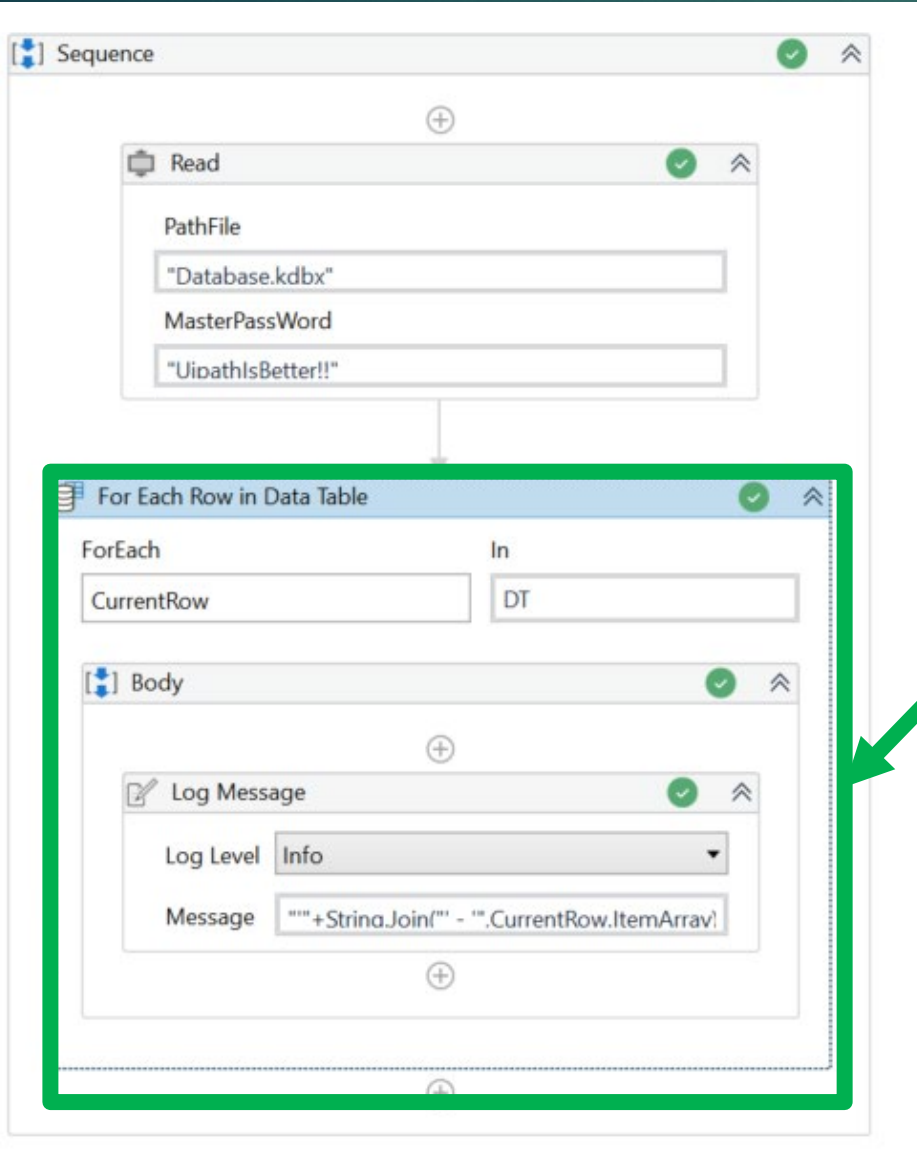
Sequence

Read

PathFile

"Database.kdbx"

MasterPassWord

"UipathIsBetter!!"

For Each Row in Data Table

ForEach

CurrentRow

In

DT

Body

Log Message

Log Level

Info

Message

""+String.Join(" - ",CurrentRow.ItemArray)